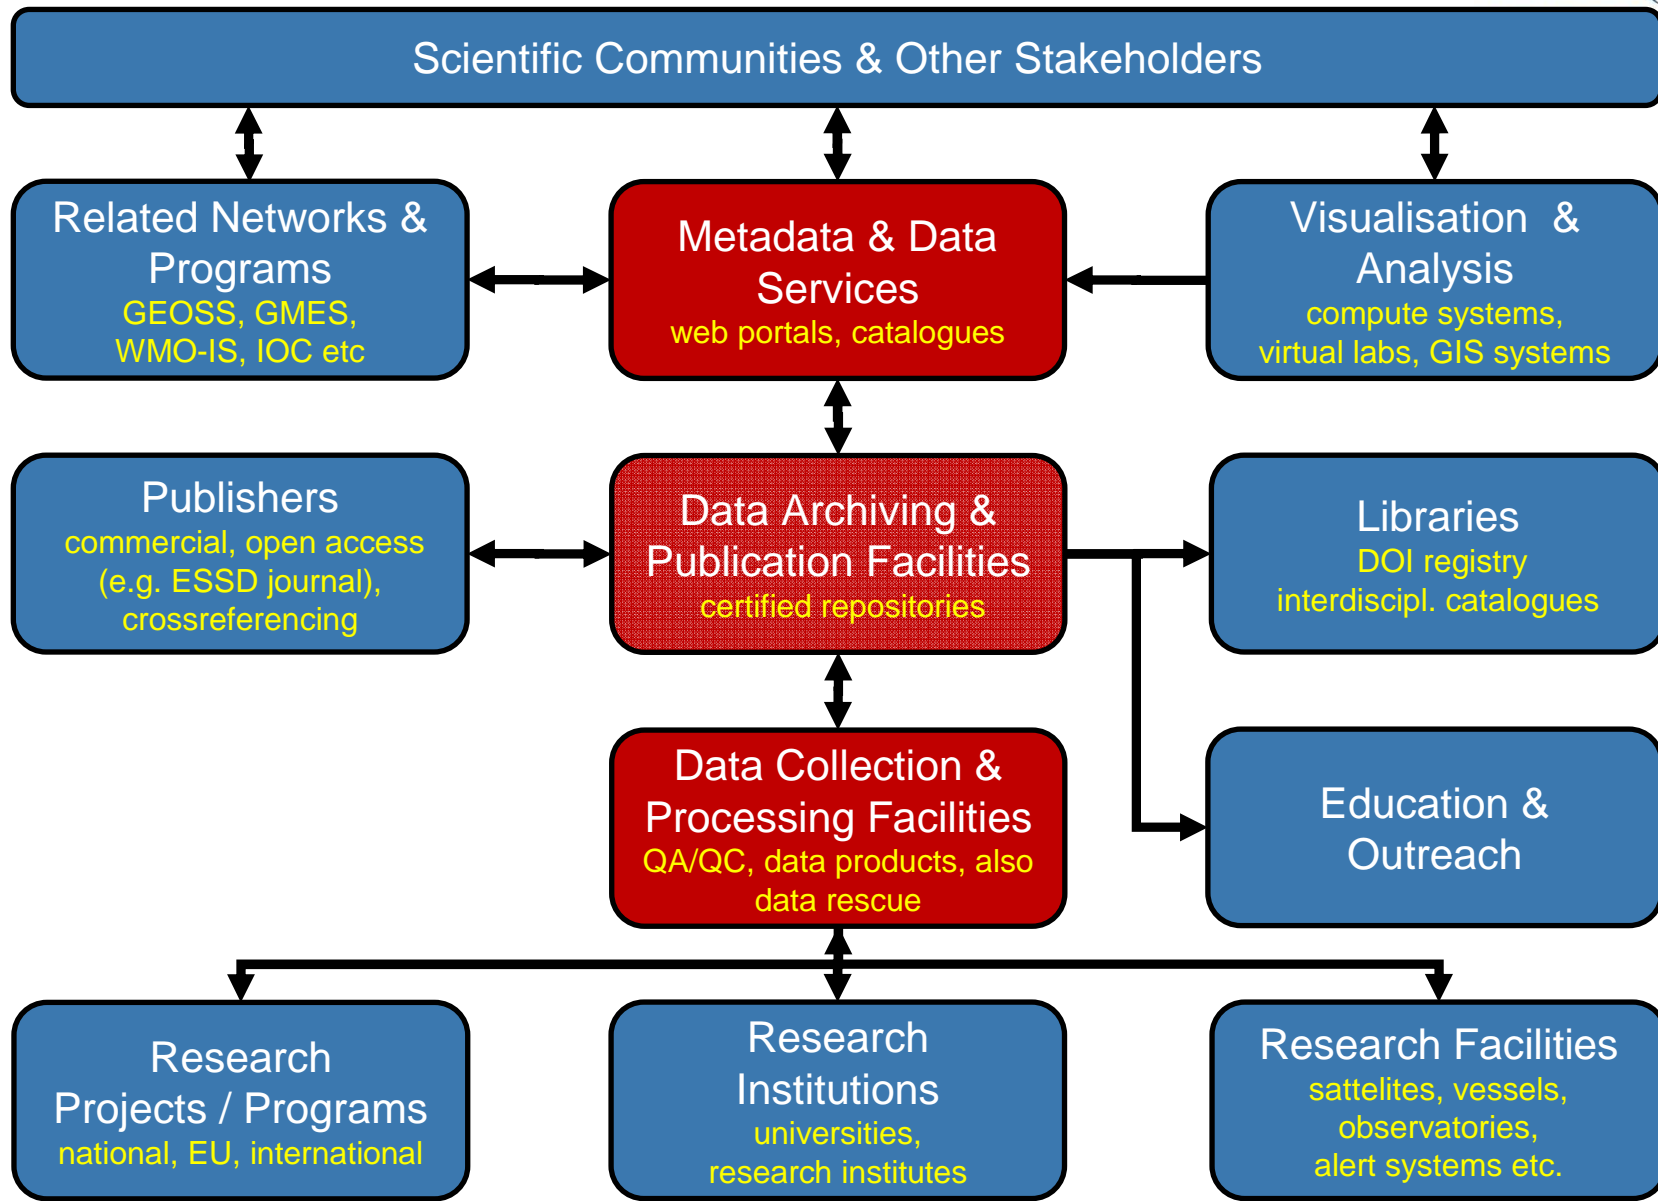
Scientific Communities & Other Stakeholders

Related Networks & Programs
GEOSS, GMES, WMO-IS, IOC etc

Metadata & Data Services
web portals, catalogues

Visualisation & Analysis
compute systems, virtual labs, GIS systems

Publishers
commercial, open access (e.g. ESSD journal), crossreferencing

Data Archiving & Publication Facilities
certified repositories

Libraries
DOI registry
interdiscipl. catalogues

Data Collection & Processing Facilities
QA/QC, data products, also data rescue

Education & Outreach

Research Projects / Programs
national, EU, international

Research Institutions
universities, research institutes

Research Facilities
sattelites, vessels, observatories, alert systems etc.